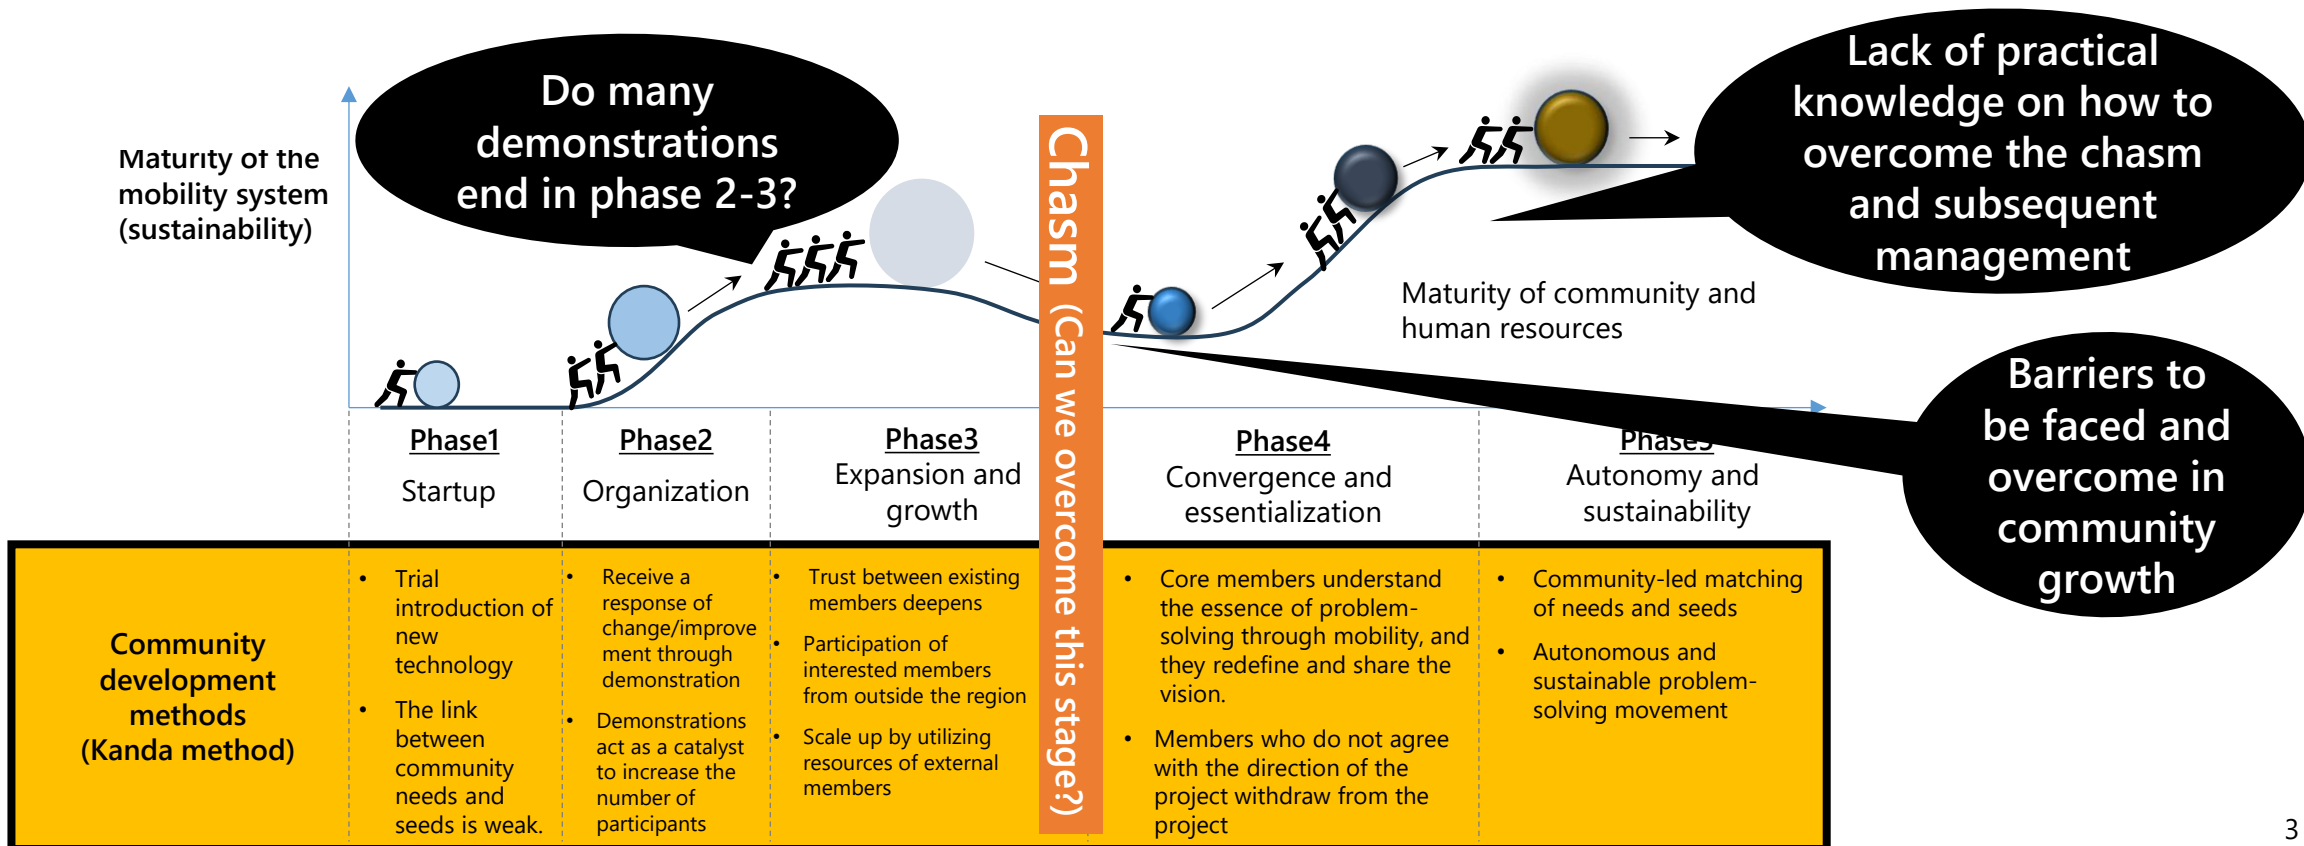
Maturity of the mobility system (sustainability)

Do many demonstrations end in phase 2-3?

Chasm (Can we overcome this stage?)

Lack of practical knowledge on how to overcome the chasm and subsequent management

Maturity of community and human resources

Barriers to be faced and overcome in community growth

Phase1
Startup

Phase2
Organization

Phase3
Expansion and growth

Phase4
Convergence and essentialization

Phase5
Autonomy and sustainability

Community development methods (Kanda method)

• Trial introduction of new technology
• The link between community needs and seeds is weak.

• Receive a response of change/improvement through demonstration
• Demonstrations act as a catalyst to increase the number of participants

• Trust between existing members deepens
• Participation of interested members from outside the region
• Scale up by utilizing resources of external members

• Core members understand the essence of problem-solving through mobility, and they redefine and share the vision.
• Members who do not agree with the direction of the project withdraw from the project

• Community-led matching of needs and seeds
• Autonomous and sustainable problem-solving movement

3